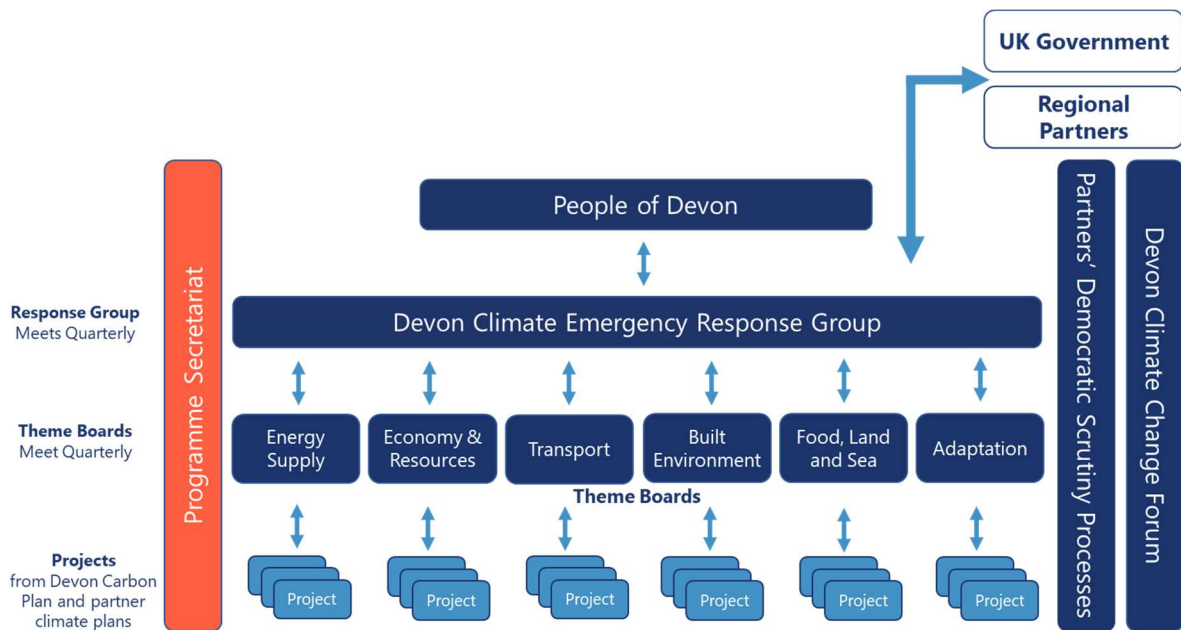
UK Government

Regional Partners

Programme Secretariat

People of Devon

Partners' Democratic Scrutiny Processes

Devon Climate Change Forum

Response Group
Meets Quarterly

Devon Climate Emergency Response Group

Theme Boards
Meet Quarterly

Energy Supply

Economy & Resources

Transport

Built Environment

Food, Land and Sea

Adaptation

Theme Boards

Projects
from Devon Carbon Plan and partner climate plans

Project

Project

Project

Project

Project

Project